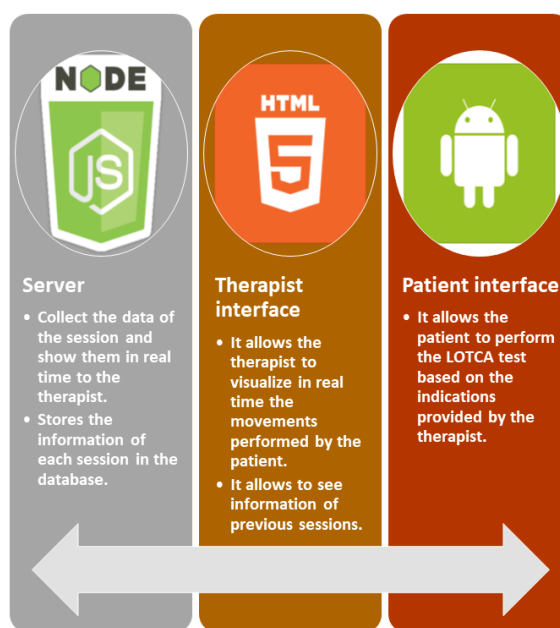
NODE

JS

HTML

5

Server

- Collect the data of the session and show them in real time to the therapist.
- Stores the information of each session in the database.

Therapist interface

- It allows the therapist to visualize in real time the movements performed by the patient.
- It allows to see information of previous sessions.

Patient interface

- It allows the patient to perform the LOTCA test based on the indications provided by the therapist.